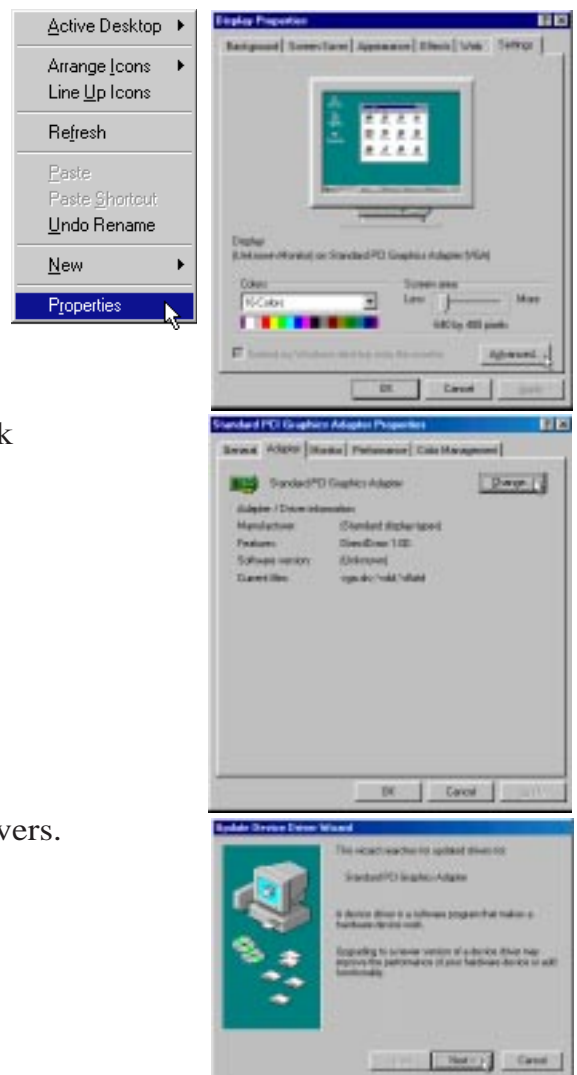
Active Desktop
Arrange Icons
Line Up Icons
Refresh
Paste
Paste Shortcut
Undo Rename
New
Properties

Display Properties
Background | Screen Saver | Appearance | Effects | Web | Settings
Display:
(Unknown Monitor) on Standard PCI Graphics Adapter (VGA)
Colors
16 Colors
Screen area
Less
More
640 by 480 pixels
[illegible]
Advanced...
OK
Cancel
Apply

k

Standard PCI Graphics Adapter Properties
General | Adapter | Monitor | Performance | Color Management
Standard PCI Graphics Adapter
Change...
Adapter / Driver information
Manufacturer:
(Standard display types)
Features:
DirectDraw 1.00
Software version:
(Unknown)
Current files:
vga.drv,*vdd,*vflatd
OK
Cancel
Apply

vers.

Update Device Driver Wizard
This wizard searches for updated drivers for:
Standard PCI Graphics Adapter
A device driver is a software program that makes a hardware device work.
Upgrading to a newer version of a device driver may improve the performance of your hardware device or add functionality.
< Back
Next >
Cancel